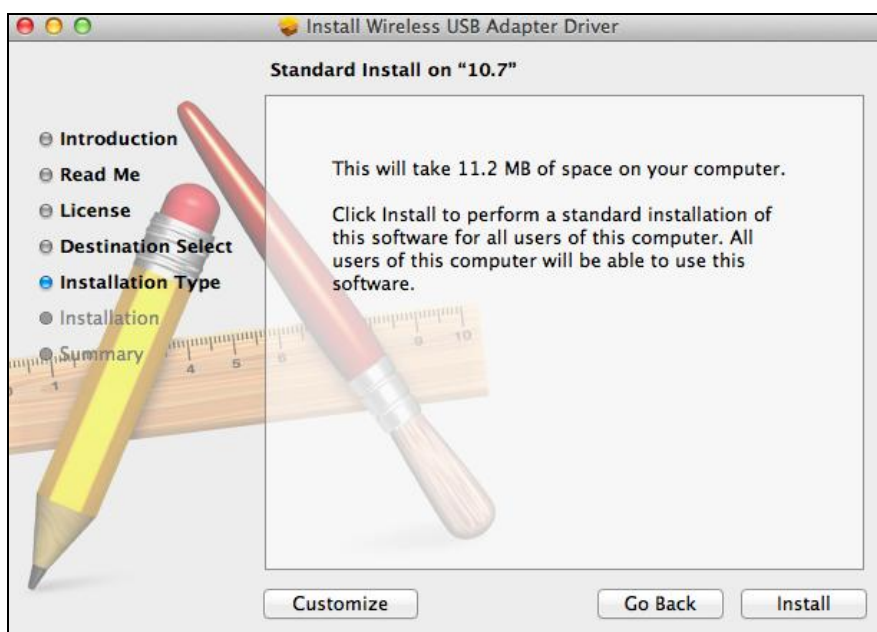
Install Wireless USB Adapter Driver

Standard Install on "10.7"

Introduction
Read Me
License
Destination Select
Installation Type
Installation
Summary

This will take 11.2 MB of space on your computer.

Click Install to perform a standard installation of this software for all users of this computer. All users of this computer will be able to use this software.

Customize
Go Back
Install